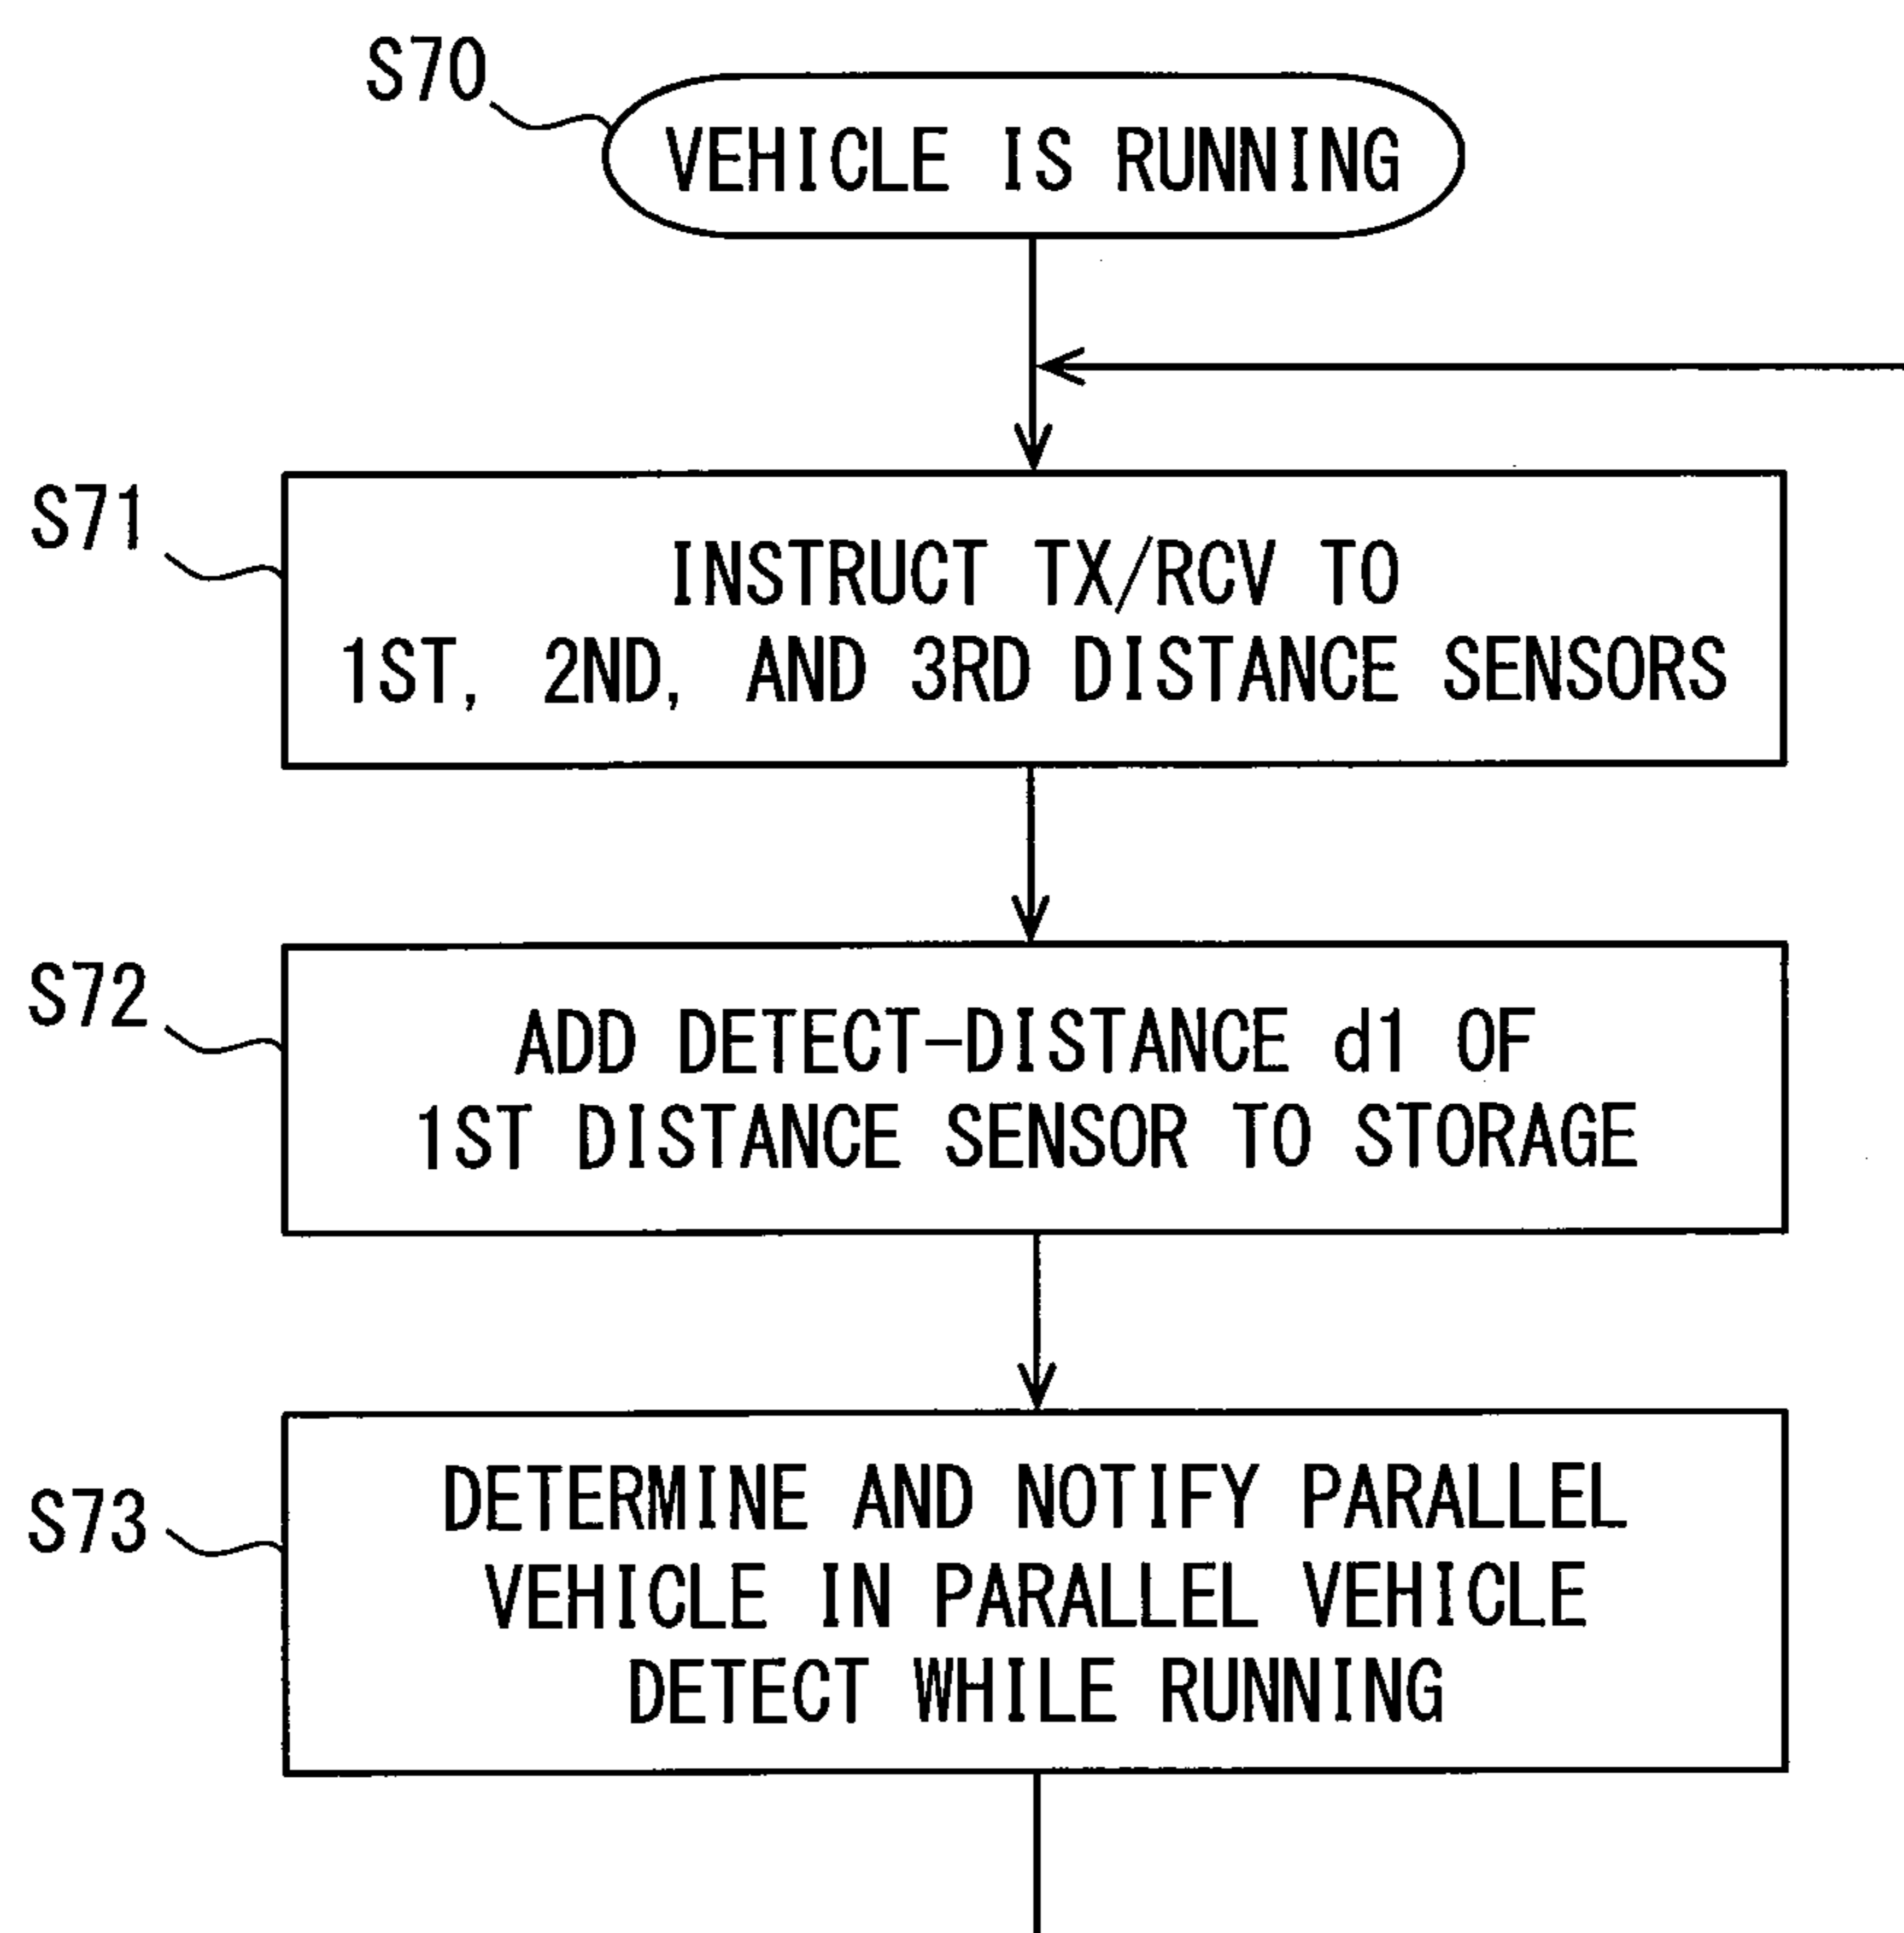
S70
VEHICLE IS RUNNING

S71
INSTRUCT TX/RCV TO 1ST, 2ND, AND 3RD DISTANCE SENSORS

S72
ADD DETECT-DISTANCE d1 OF 1ST DISTANCE SENSOR TO STORAGE

S73
DETERMINE AND NOTIFY PARALLEL VEHICLE IN PARALLEL VEHICLE DETECT WHILE RUNNING